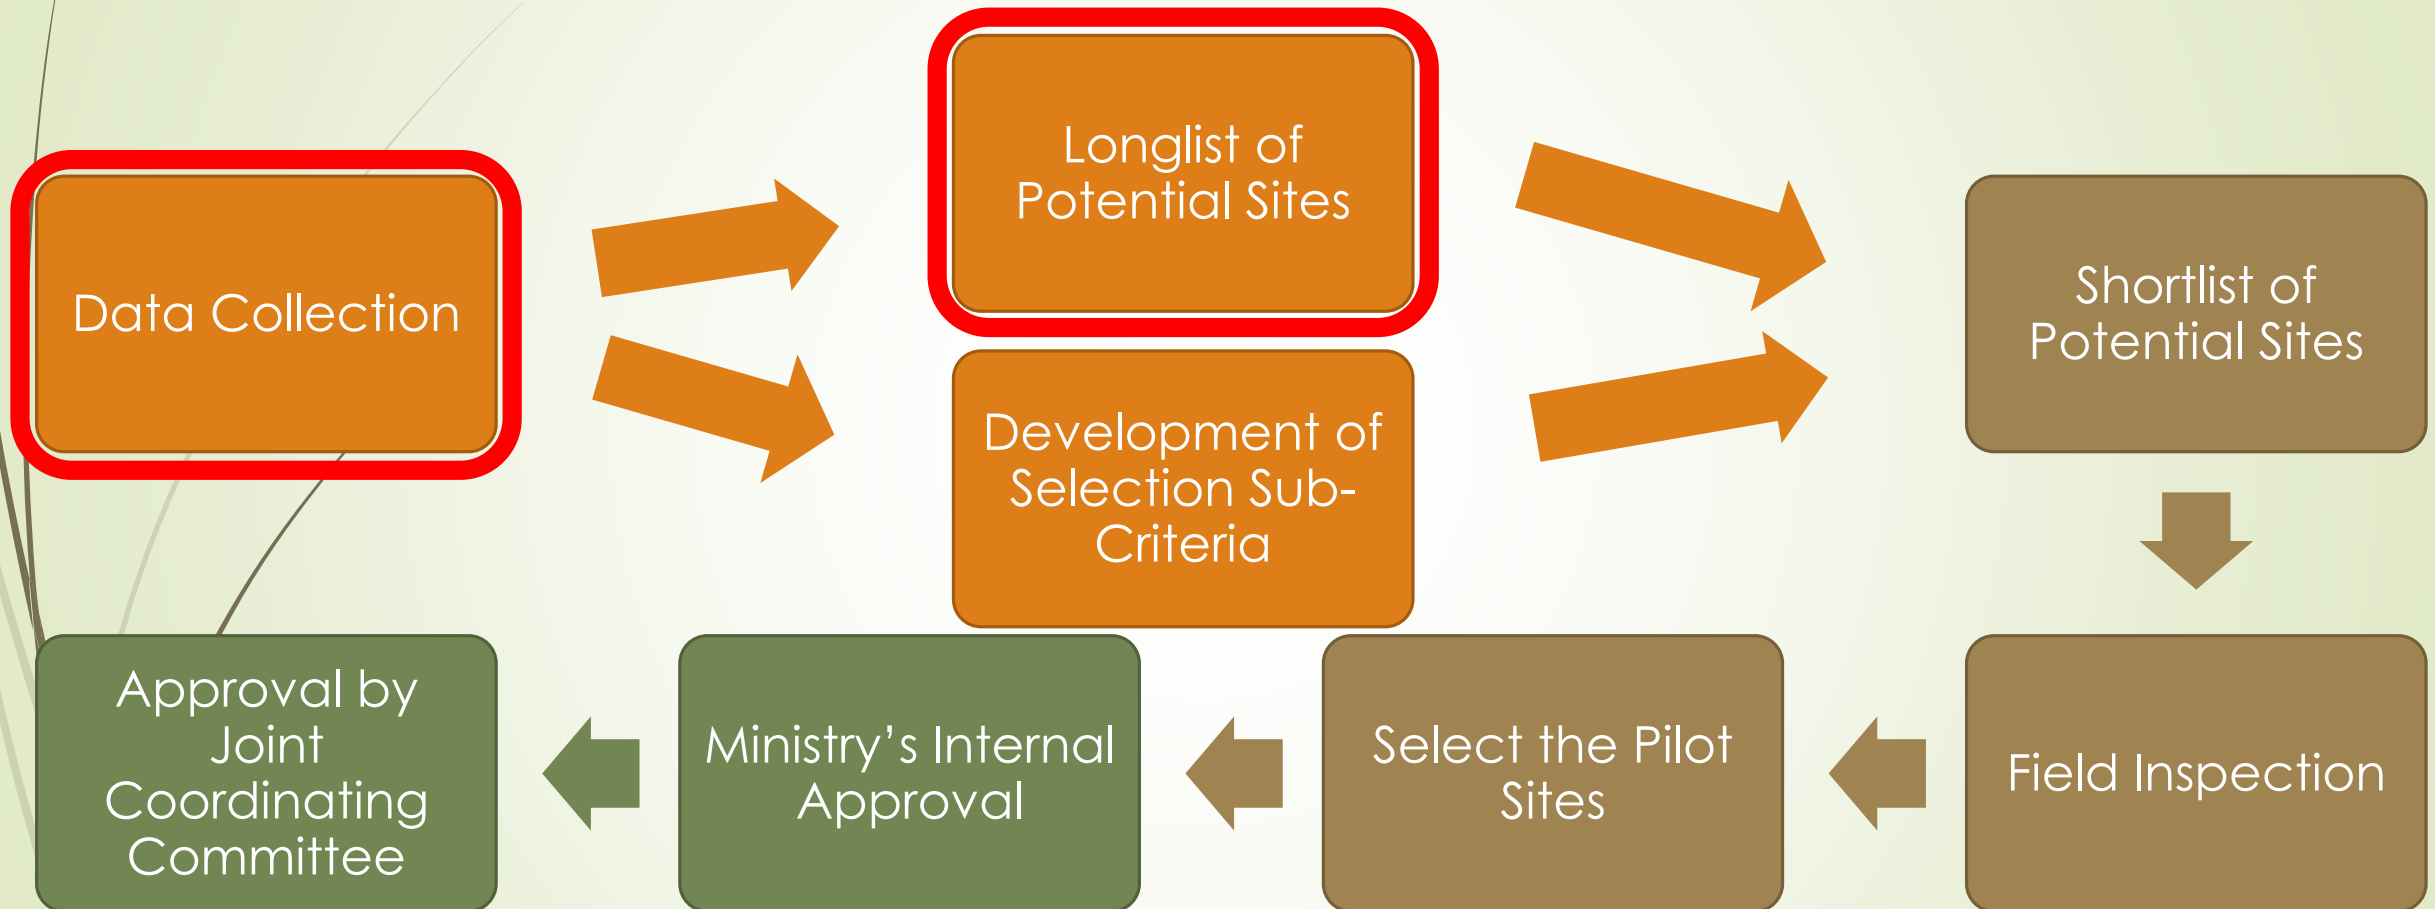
Data Collection

Longlist of Potential Sites

Development of Selection Sub-Criteria

Shortlist of Potential Sites

Field Inspection

Select the Pilot Sites

Ministry's Internal Approval

Approval by Joint Coordinating Committee